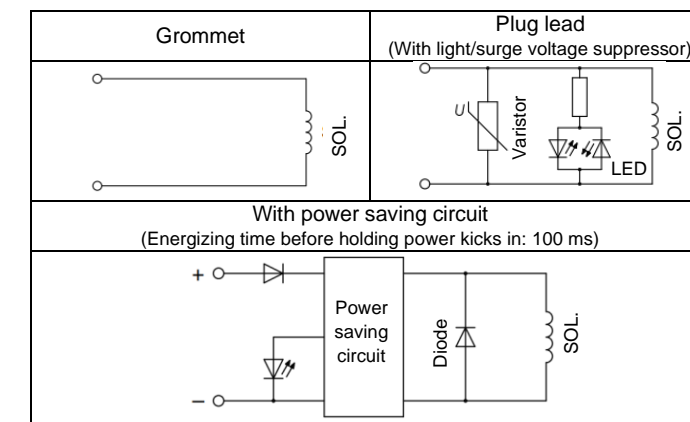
| Grommet | Plug lead (With light/surge voltage suppressor) |
|---|---|
| SOL. | U Varistor LED SOL. |

With power saving circuit
(Energizing time before holding power kicks in: 100 ms)

+
Power saving circuit
Diode
SOL.
−